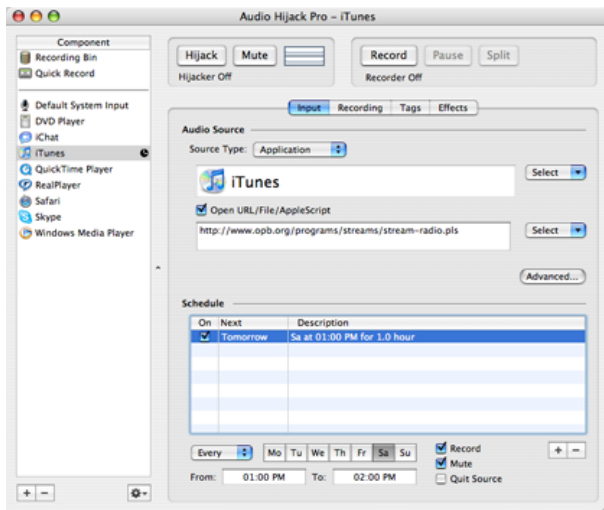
Audio Hijack Pro – iTunes

Component
Recording Bin
Quick Record

Default System Input
DVD Player
iChat
iTunes
QuickTime Player
RealPlayer
Safari
Skype
Windows Media Player

+ −

Hijack Mute
Hijacker Off

Record Pause Split
Recorder Off

Input Recording Tags Effects

Audio Source
Source Type: Application
iTunes
Select
Open URL/File/AppleScript
http://www.opb.org/programs/streams/stream-radio.pls
Select
Advanced...

Schedule

| On | Next | Description |
|---|---|---|
| ☑ | Tomorrow | Sa at 01:00 PM for 1.0 hour |

Every Mo Tu We Th Fr Sa Su
From: 01:00 PM To: 02:00 PM
Record
Mute
Quit Source
+ −